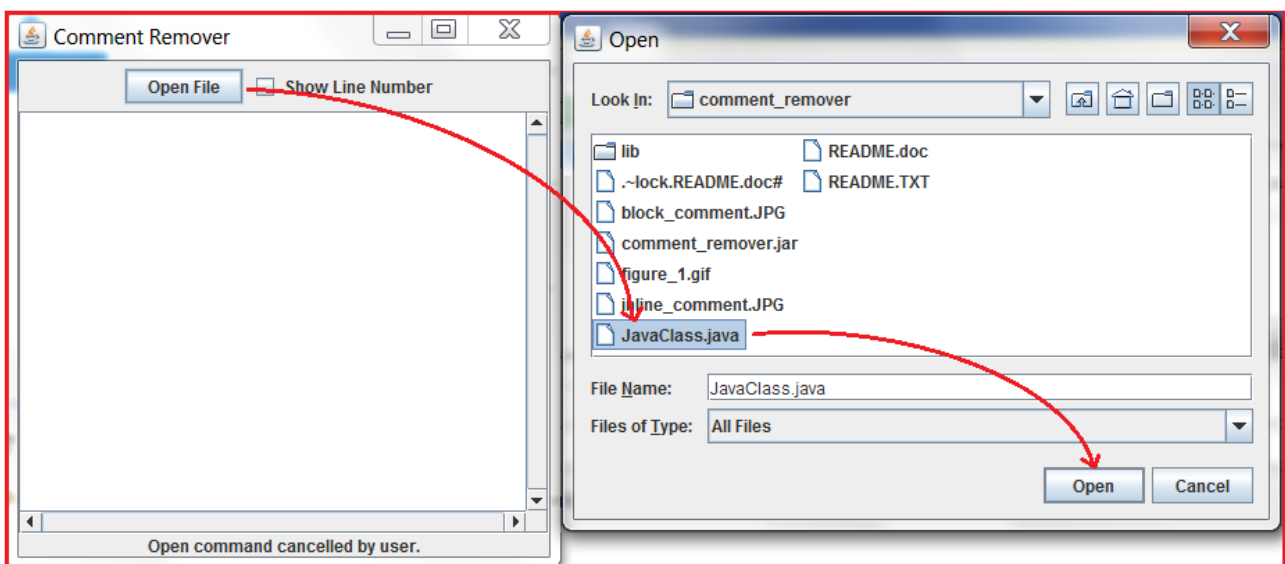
Comment Remover

Open File

Show Line Number

Open command cancelled by user.

Open

Look In: comment_remover

lib
.~lock.README.doc#
block_comment.JPG
comment_remover.jar
figure_1.gif
inline_comment.JPG
JavaClass.java
README.doc
README.TXT

File Name: JavaClass.java

Files of Type: All Files

Open
Cancel